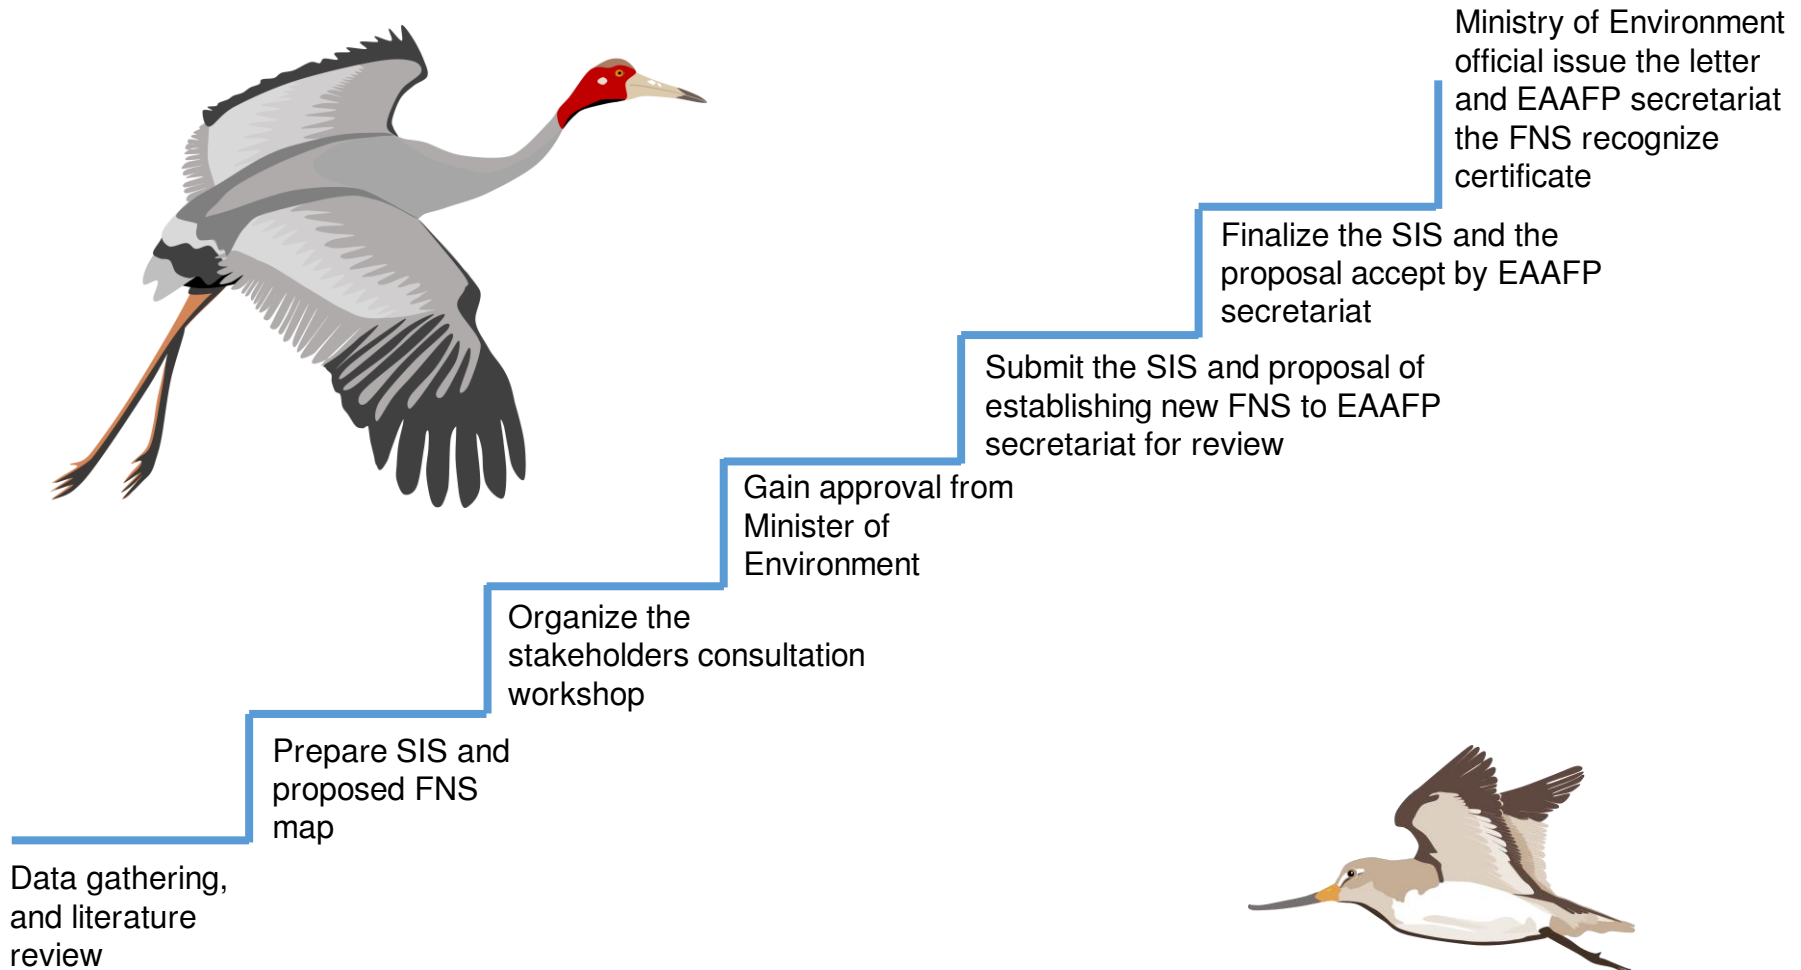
Data gathering, and literature review

Prepare SIS and proposed FNS map

Organize the stakeholders consultation workshop

Gain approval from Minister of Environment

Submit the SIS and proposal of establishing new FNS to EAAFP secretariat for review

Finalize the SIS and the proposal accept by EAAFP secretariat

Ministry of Environment official issue the letter and EAAFP secretariat the FNS recognize certificate